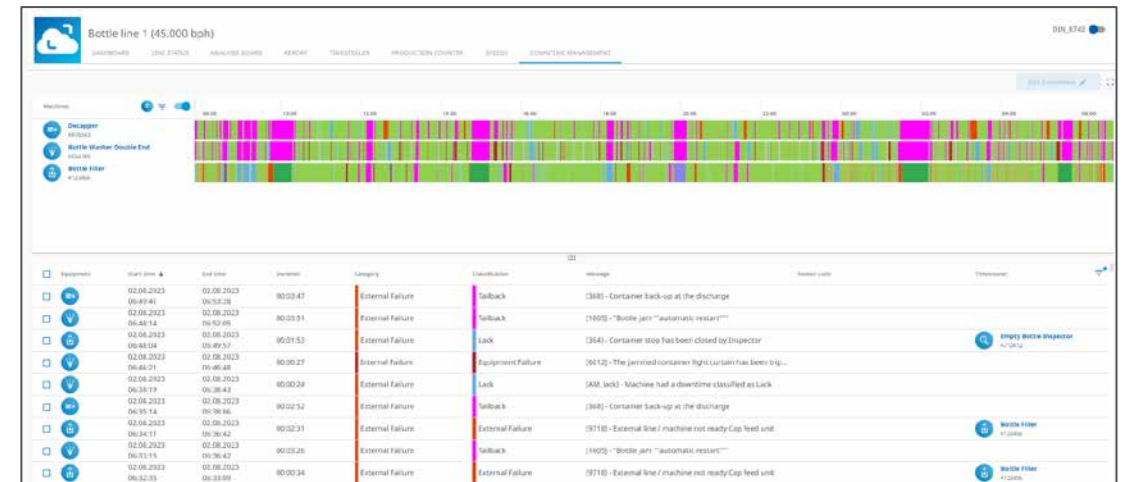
Bottle line 1 (45.000 bph)

DASHBOARD LINE STATUS ANALYSIS BOARD REPORT TAKEOVER PRODUCTION COUNTER SPEEDS DOWNTIME MANAGEMENT

DIN_8743

Edit Downtimes

Machines

06:00 12:00 13:00 14:00 16:00 18:00 20:00 22:00 00:00 02:00 04:00 06:00

Decapper
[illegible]

Bottle Washer Double End
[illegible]

Bottle Filler
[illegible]

| | Equipment | Start time | End time | Duration | Category | Classification | Message | Remark code | Downstream |
|---|---|---|---|---|---|---|---|---|---|
| | | 02.08.2023 06:49:41 | 02.08.2023 06:53:28 | 00:03:47 | External Failure | Tailback | [368] - Container back-up at the discharge | | |
| | | 02.08.2023 06:48:14 | 02.08.2023 06:52:05 | 00:03:51 | External Failure | Tailback | [1605] - "Bottle jam" "automatic restart" | | |
| | | 02.08.2023 06:48:04 | 02.08.2023 06:49:57 | 00:01:53 | External Failure | Lack | [364] - Container stop has been closed by Inspector | | Empty Bottle Inspector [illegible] |
| | | 02.08.2023 06:46:21 | 02.08.2023 06:46:48 | 00:00:27 | External Failure | Equipment Failure | [6012] - The jammed container light curtain has been trip... | | |
| | | 02.08.2023 06:38:19 | 02.08.2023 06:38:43 | 00:00:24 | External Failure | Lack | [AM_lack] - Machine had a downtime classified as Lack | | |
| | | 02.08.2023 06:35:14 | 02.08.2023 06:38:06 | 00:02:52 | External Failure | Tailback | [368] - Container back-up at the discharge | | |
| | | 02.08.2023 06:34:11 | 02.08.2023 06:36:42 | 00:02:31 | External Failure | External Failure | [9718] - External line / machine not ready Cap feed unit | | Bottle Filler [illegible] |
| | | 02.08.2023 06:33:15 | 02.08.2023 06:36:42 | 00:03:26 | External Failure | Tailback | [1605] - "Bottle jam" "automatic restart" | | |
| | | 02.08.2023 06:32:35 | 02.08.2023 06:33:09 | 00:00:34 | External Failure | External Failure | [9718] - External line / machine not ready Cap feed unit | | Bottle Filler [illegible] |